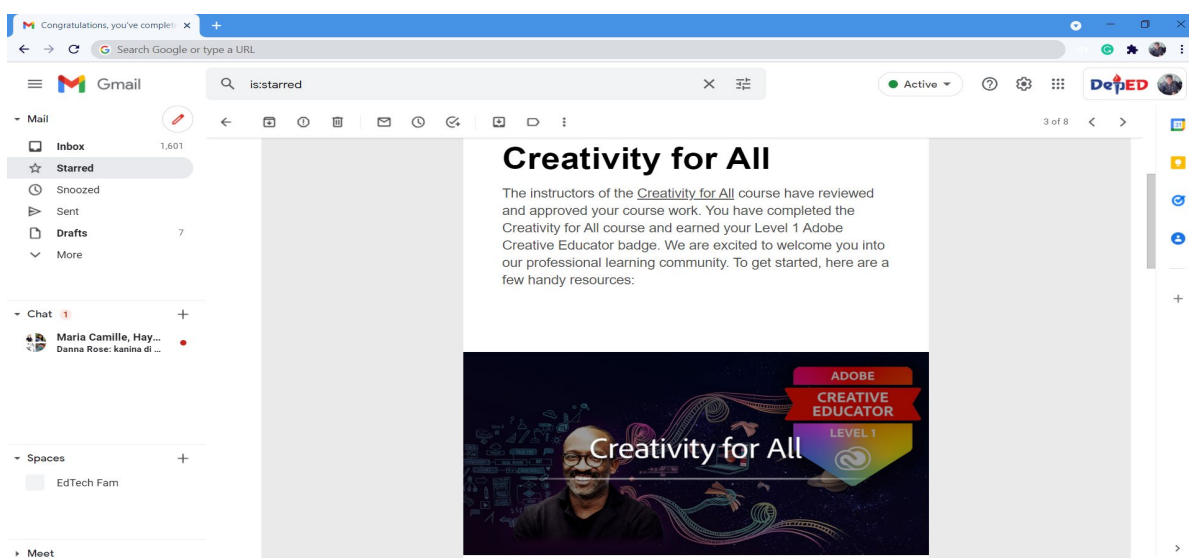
Congratulations, you've complet

Search Google or type a URL

Gmail

is:starred

Active

DepED

Mail

Inbox 1,601

Starred

Snoozed

Sent

Drafts 7

More

Chat 1

Maria Camille, Hay...
Danna Rose: kanina di ...

Spaces

EdTech Fam

Meet

3 of 8

Creativity for All

The instructors of the Creativity for All course have reviewed and approved your course work. You have completed the Creativity for All course and earned your Level 1 Adobe Creative Educator badge. We are excited to welcome you into our professional learning community. To get started, here are a few handy resources:

ADOBE
CREATIVE EDUCATOR
LEVEL 1

Creativity for All